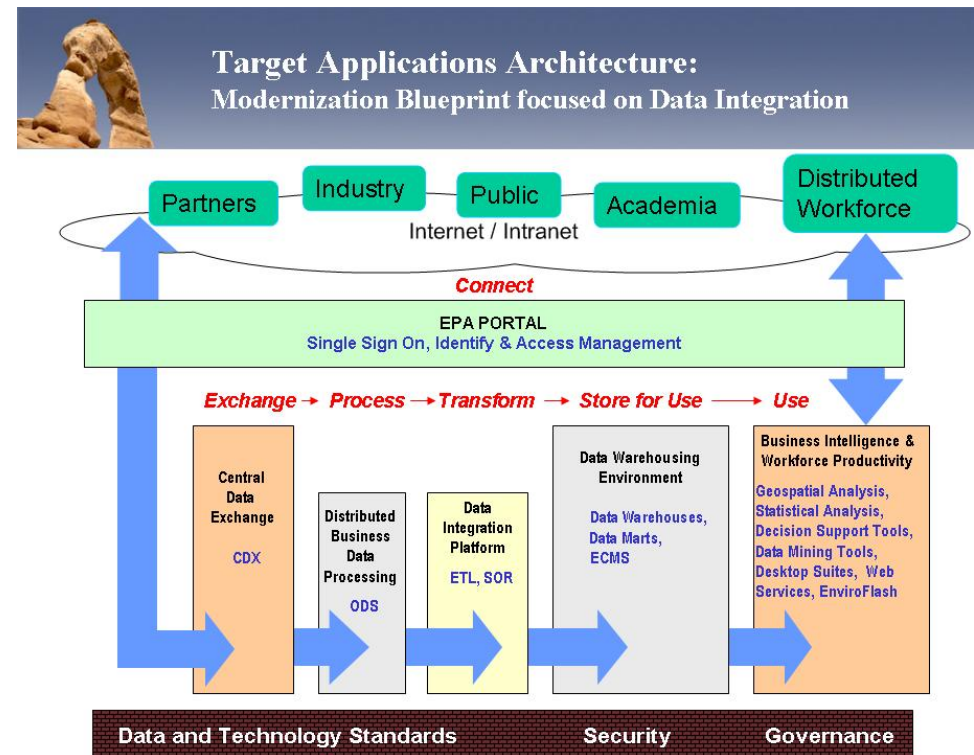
Target Applications Architecture:
Modernization Blueprint focused on Data Integration

Partners

Industry

Public

Academia

Distributed Workforce

Internet / Intranet

Connect

EPA PORTAL
Single Sign On, Identify & Access Management

Exchange → Process → Transform → Store for Use → Use

Central Data Exchange

CDX

Distributed Business Data Processing

ODS

Data Integration Platform

ETL, SOR

Data Warehousing Environment

Data Warehouses, Data Marts, ECMS

Business Intelligence & Workforce Productivity

Geospatial Analysis, Statistical Analysis, Decision Support Tools, Data Mining Tools, Desktop Suites, Web Services, EnviroFlash

Data and Technology Standards

Security

Governance